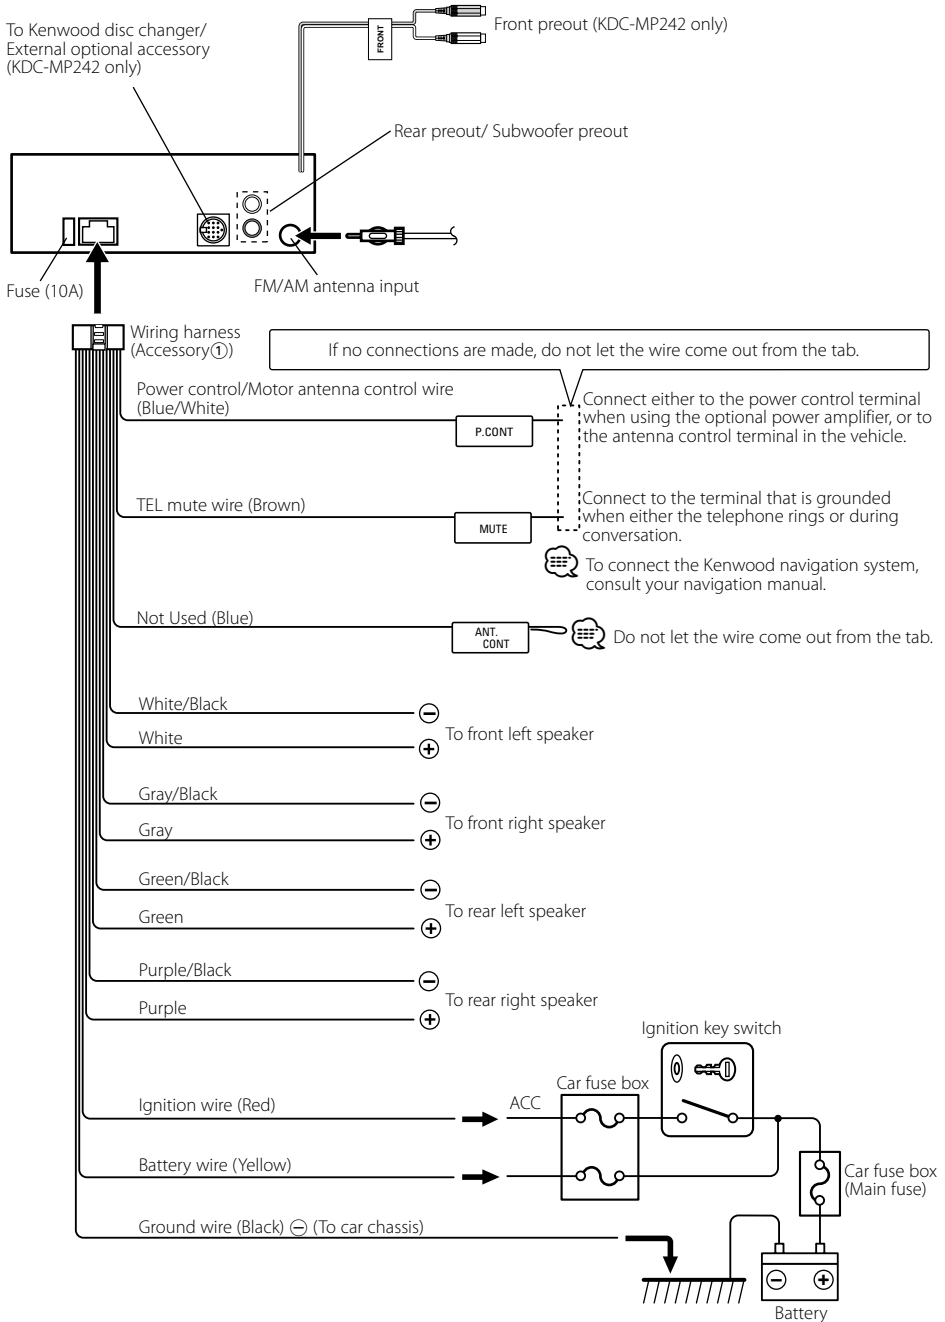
To Kenwood disc changer/ External optional accessory (KDC-MP242 only)

FRONT

Front preout (KDC-MP242 only)

Rear preout/ Subwoofer preout

Fuse (10A)

FM/AM antenna input

Wiring harness (Accessory①)

If no connections are made, do not let the wire come out from the tab.

Power control/Motor antenna control wire (Blue/White)

P.CONT

Connect either to the power control terminal when using the optional power amplifier, or to the antenna control terminal in the vehicle.

TEL mute wire (Brown)

MUTE

Connect to the terminal that is grounded when either the telephone rings or during conversation.

To connect the Kenwood navigation system, consult your navigation manual.

Not Used (Blue)

ANT. CONT

Do not let the wire come out from the tab.

White/Black

White

To front left speaker

Gray/Black

Gray

To front right speaker

Green/Black

Green

To rear left speaker

Purple/Black

Purple

To rear right speaker

Ignition key switch

Car fuse box

Ignition wire (Red)

ACC

Battery wire (Yellow)

Car fuse box (Main fuse)

Ground wire (Black) ⊖ (To car chassis)

Battery